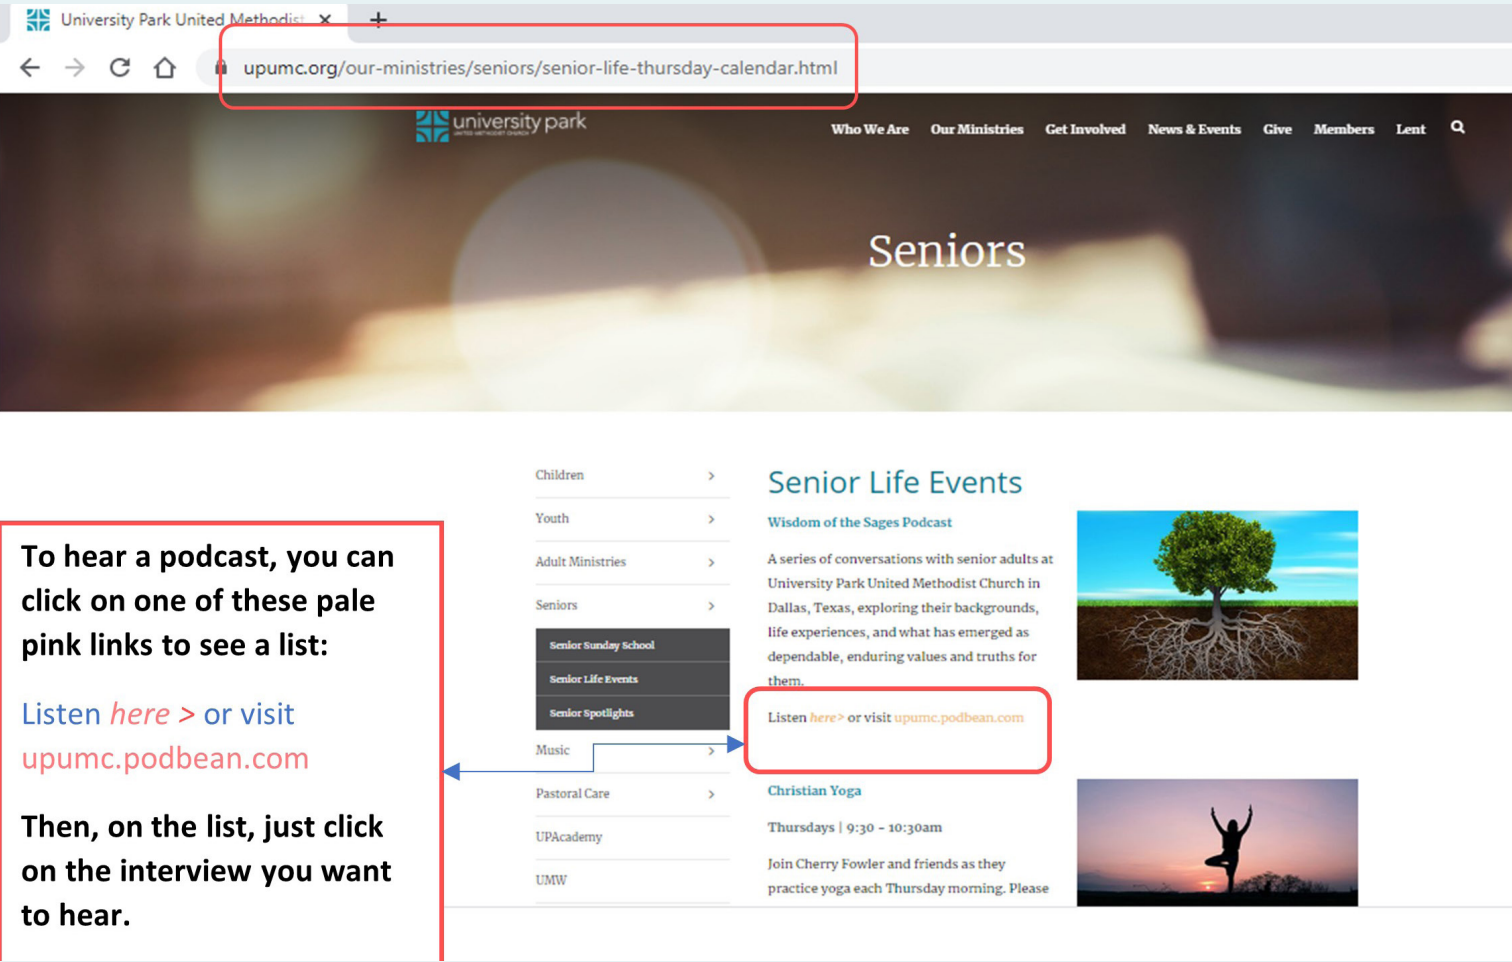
University Park United Methodist

upumc.org/our-ministries/seniors/senior-life-thursday-calendar.html

university park

Who We Are Our Ministries Get Involved News & Events Give Members Lent

Seniors

To hear a podcast, you can click on one of these pale pink links to see a list:

Listen here > or visit upumc.podbean.com

Then, on the list, just click on the interview you want to hear.

Children >
Youth >
Adult Ministries >
Seniors >
Senior Sunday School
Senior Life Events
Senior Spotlights
Music >
Pastoral Care >
UPAcademy
UMW

Senior Life Events

Wisdom of the Sages Podcast

A series of conversations with senior adults at University Park United Methodist Church in Dallas, Texas, exploring their backgrounds, life experiences, and what has emerged as dependable, enduring values and truths for them.

Listen here > or visit upumc.podbean.com

Christian Yoga

Thursdays | 9:30 - 10:30am

Join Cherry Fowler and friends as they practice yoga each Thursday morning. Please